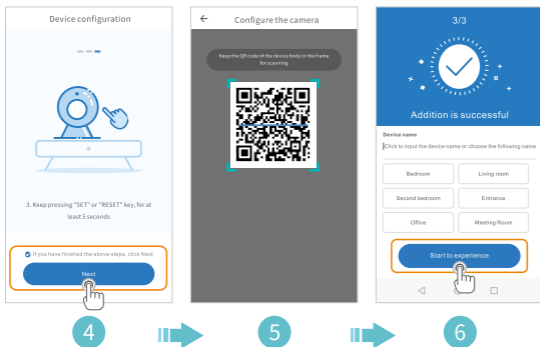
Device configuration

3. Keep pressing "SET" or "RESET" key, for at least 5 seconds

If you have finished the above steps, click Next

Next

Configure the camera

Keep the QR code of the device body in the frame for scanning.

3/3

Addition is successful

Device name

Click to input the device name or choose the following name

| Bedroom | Living room |
|---|---|
| Second bedroom | Entrance |
| Office | Meeting Room |

Start to experience

4

5

6